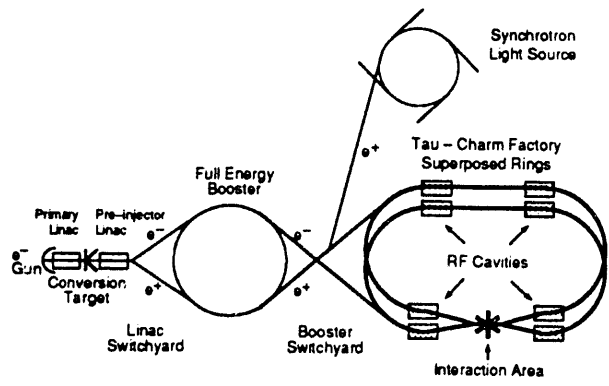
Synchrotron
Light Source

$e^+$

Tau – Charm Factory
Superposed Rings

Full Energy
Booster

Primary
Linac

Pre-injector
Linac

$e^-$

$e^-$

$e^-$
Gun

Conversion
Target

$e^+$

$e^+$

RF Cavities

Linac
Switchyard

Booster
Switchyard

Interaction Area